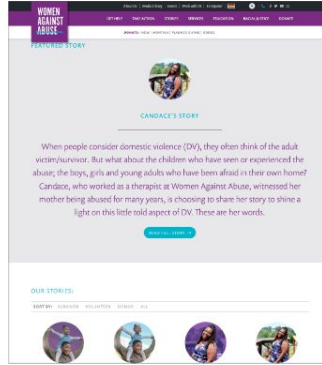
WOMEN AGAINST ABUSE

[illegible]

GET HELP TAKE ACTION STORIES SERVICES EDUCATION MEDIA & EVENT DONATE

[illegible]

FEATURED STORY

CANDACE'S STORY

When people consider domestic violence (DV), they often think of the adult victim/survivor. But what about the children who have seen or experienced the abuse; the boys, girls and young adults who have been afraid in their own home? Candace, who worked as a therapist at Women Against Abuse, witnessed her mother being abused for many years, is choosing to share her story to shine a light on this little told aspect of DV. These are her words.

READ FULL STORY

OUR STORIES:

SORT BY: SURVIVOR VOLUNTEER DONOR ALL